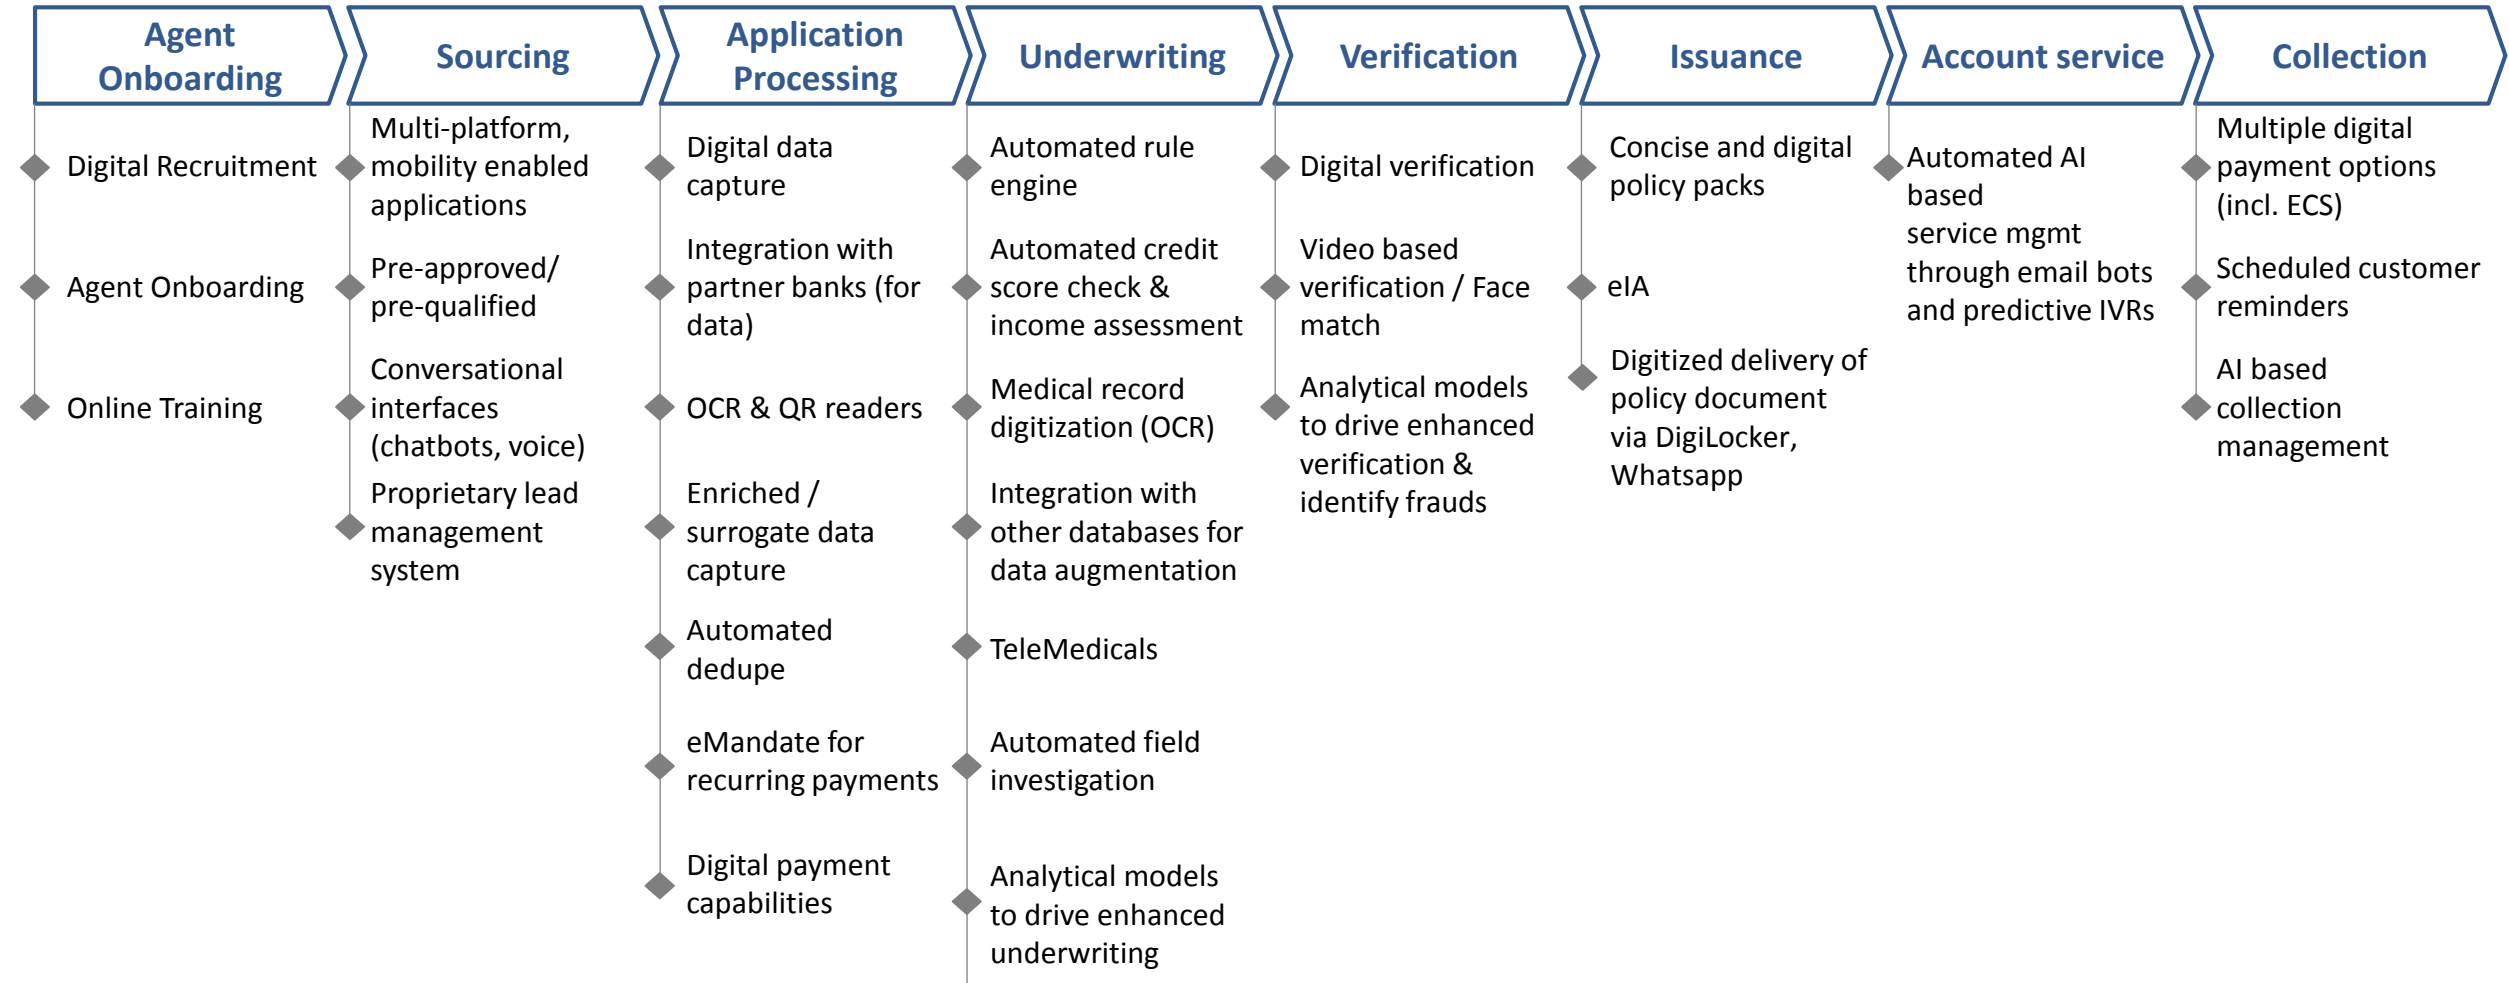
Agent Onboarding

Digital Recruitment

Agent Onboarding

Online Training

Sourcing

Multi-platform, mobility enabled applications

Pre-approved/ pre-qualified

Conversational interfaces (chatbots, voice)

Proprietary lead management system

Application Processing

Digital data capture

Integration with partner banks (for data)

OCR & QR readers

Enriched / surrogate data capture

Automated dedupe

eMandate for recurring payments

Digital payment capabilities

Underwriting

Automated rule engine

Automated credit score check & income assessment

Medical record digitization (OCR)

Integration with other databases for data augmentation

TeleMedicals

Automated field investigation

Analytical models to drive enhanced underwriting

Verification

Digital verification

Video based verification / Face match

Analytical models to drive enhanced verification & identify frauds

Issuance

Concise and digital policy packs

eIA

Digitized delivery of policy document via DigiLocker, Whatsapp

Account service

Automated AI based service mgmt through email bots and predictive IVRs

Collection

Multiple digital payment options (incl. ECS)

Scheduled customer reminders

AI based collection management